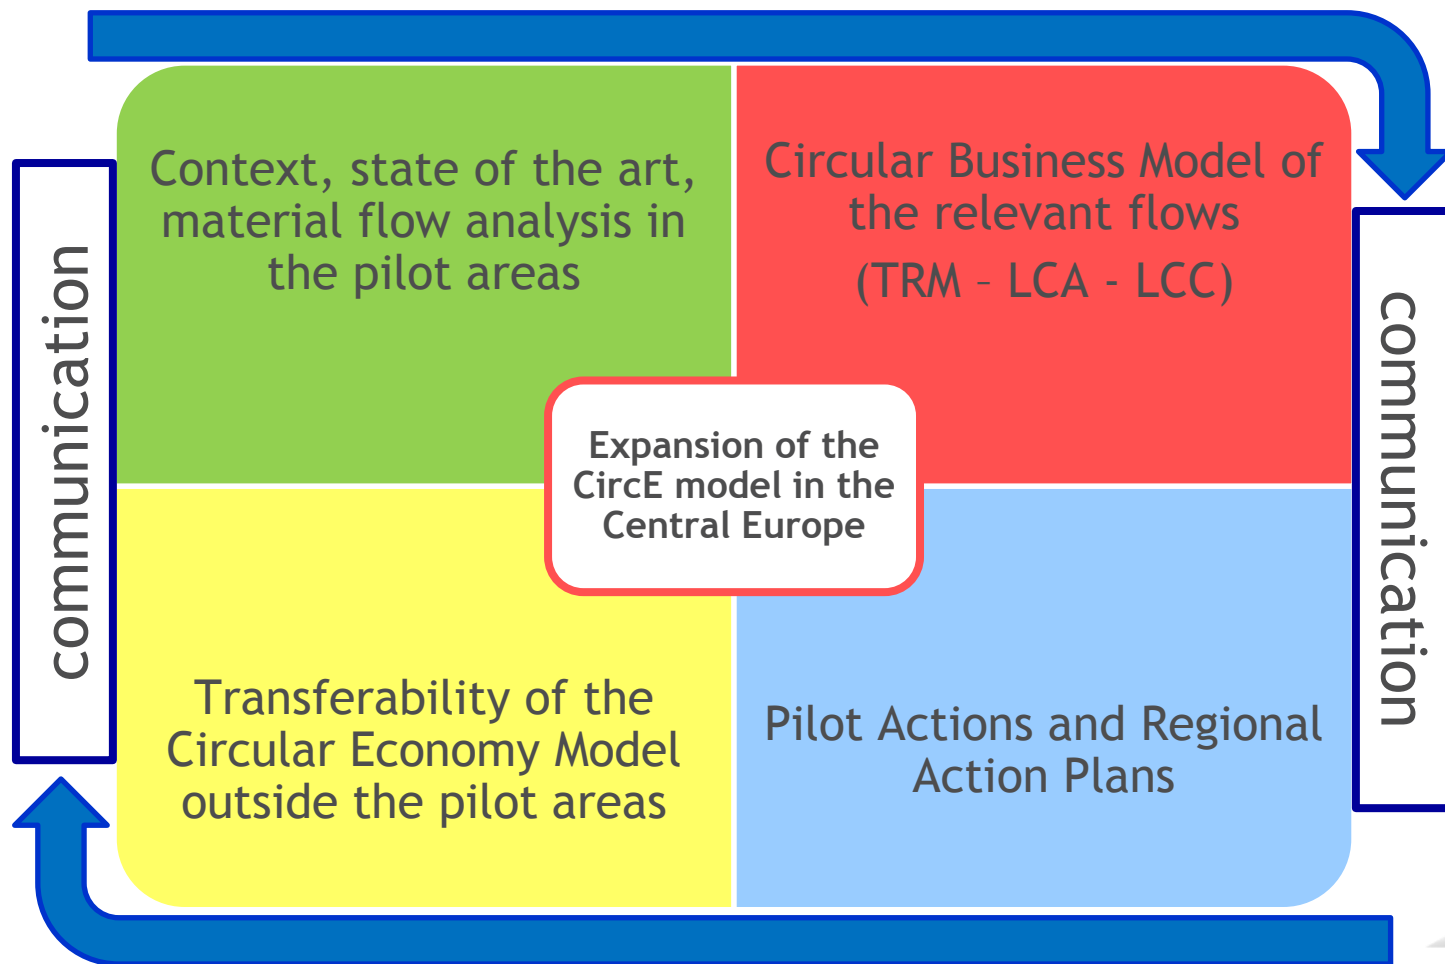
communication

Context, state of the art, material flow analysis in the pilot areas

Circular Business Model of the relevant flows

(TRM – LCA - LCC)

communication

Expansion of the CircE model in the Central Europe

Transferability of the Circular Economy Model outside the pilot areas

Pilot Actions and Regional Action Plans